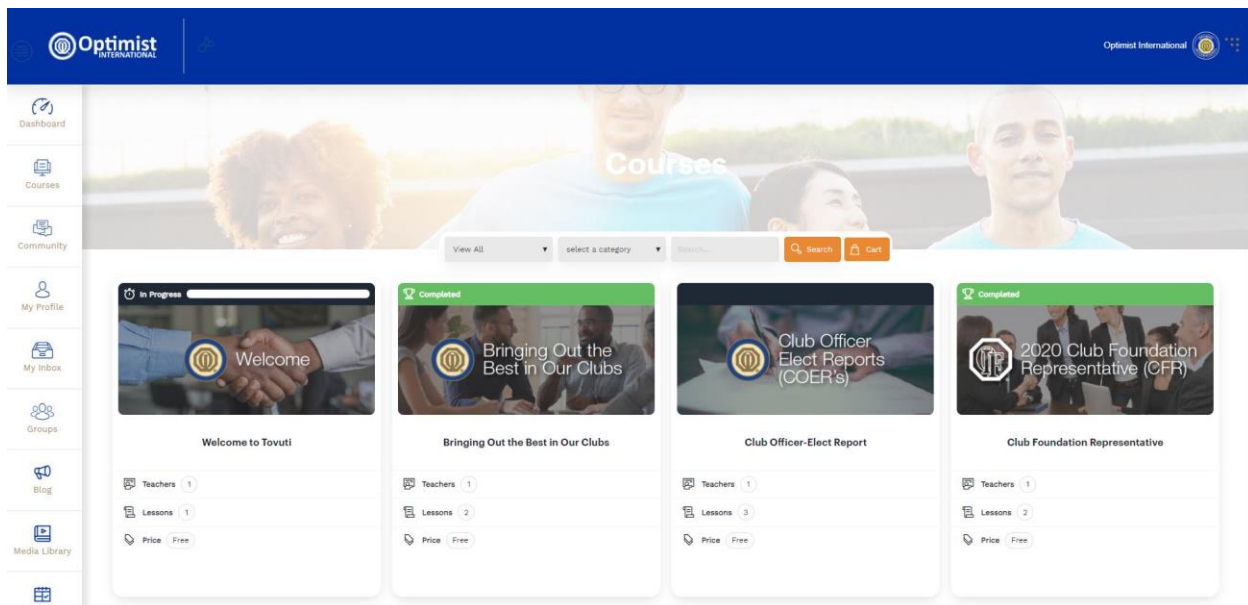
Optimist INTERNATIONAL

Optimist International

Dashboard

Courses

Community

My Profile

My Inbox

Groups

Blog

Media Library

Courses

View All

select a category

Search...

Search

Cart

In Progress

Welcome

Welcome to Tovuti

Teachers 1

Lessons 1

Price Free

Completed

Bringing Out the Best in Our Clubs

Bringing Out the Best in Our Clubs

Teachers 1

Lessons 2

Price Free

Club Officer Elect Reports (COER's)

Club Officer-Elect Report

Teachers 1

Lessons 3

Price Free

Completed

2020 Club Foundation Representative (CFR)

Club Foundation Representative

Teachers 1

Lessons 2

Price Free